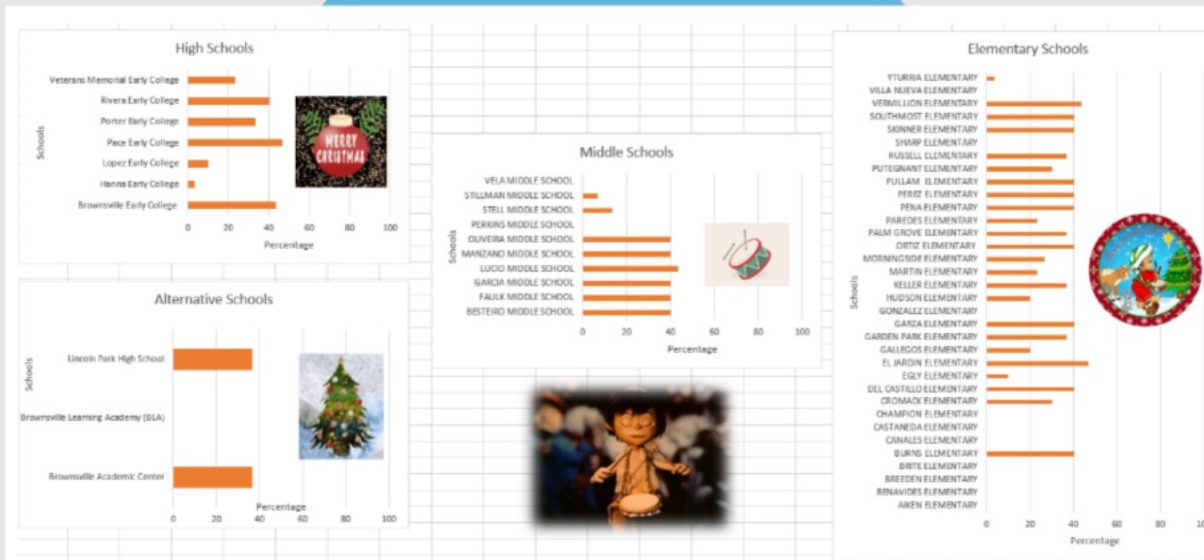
High Schools

Schools

Veterans Memorial Early College
Rivera Early College
Porter Early College
Pace Early College
Lopez Early College
Hanna Early College
Brownsville Early College

0 20 40 60 80 100

Percentage

MERRY CHRISTMAS

Alternative Schools

Schools

Lincoln Park High School
Brownsville Learning Academy (BLA)
Brownsville Academic Center

0 20 40 60 80 100

Percentage

Middle Schools

Schools

VELA MIDDLE SCHOOL
STILLMAN MIDDLE SCHOOL
STELL MIDDLE SCHOOL
PERKINS MIDDLE SCHOOL
OLIVEIRA MIDDLE SCHOOL
MANZANO MIDDLE SCHOOL
LUCIO MIDDLE SCHOOL
GARCIA MIDDLE SCHOOL
FAULK MIDDLE SCHOOL
BESTEIRO MIDDLE SCHOOL

0 20 40 60 80 100

Percentage

Elementary Schools

Schools

YTURRIA ELEMENTARY
VILLA NUEVA ELEMENTARY
VERMILLION ELEMENTARY
SOUTHMOST ELEMENTARY
SKINNER ELEMENTARY
SHARP ELEMENTARY
RUSSELL ELEMENTARY
PUTEGNANT ELEMENTARY
PULLAM ELEMENTARY
PEREZ ELEMENTARY
PENA ELEMENTARY
PAREDES ELEMENTARY
PALM GROVE ELEMENTARY
ORTIZ ELEMENTARY
MORNINGSIDE ELEMENTARY
MARTIN ELEMENTARY
KELLER ELEMENTARY
HUDSON ELEMENTARY
GONZALEZ ELEMENTARY
GARZA ELEMENTARY
GARDEN PARK ELEMENTARY
GALLEGOS ELEMENTARY
EL JARDIN ELEMENTARY
EGLY ELEMENTARY
DEL CASTILLO ELEMENTARY
CROMACK ELEMENTARY
CHAMPION ELEMENTARY
CASTANEDA ELEMENTARY
CANALES ELEMENTARY
BURNS ELEMENTARY
BRITE ELEMENTARY
BREEDEN ELEMENTARY
BENAVIDES ELEMENTARY
AIKEN ELEMENTARY

0 20 40 60 80 10

Percentage